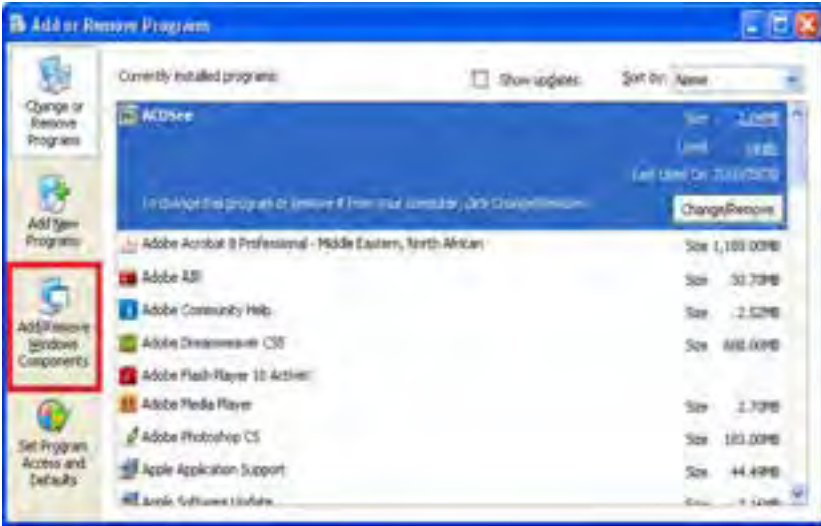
Add or Remove Programs

Change or Remove Programs

Add New Programs

Add/Remove Windows Components

Set Program Access and Defaults

Currently installed programs:

Show updates

Sort by: Name

ACDSee

Size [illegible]

Used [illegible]

Last Used On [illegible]

To change this program or remove it from your computer, click Change/Remove.

Change/Remove

Adobe Acrobat 8 Professional - Middle Eastern, North African

Size 1,100.00MB

Adobe AIR

Size 30.70MB

Adobe Community Help

Size 2.52MB

Adobe Dreamweaver CS5

Size 668.00MB

Adobe Flash Player 10 ActiveX

Adobe Media Player

Size 2.70MB

Adobe Photoshop CS

Size 103.00MB

Apple Application Support

Size 44.49MB

Apple Software Update

Size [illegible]